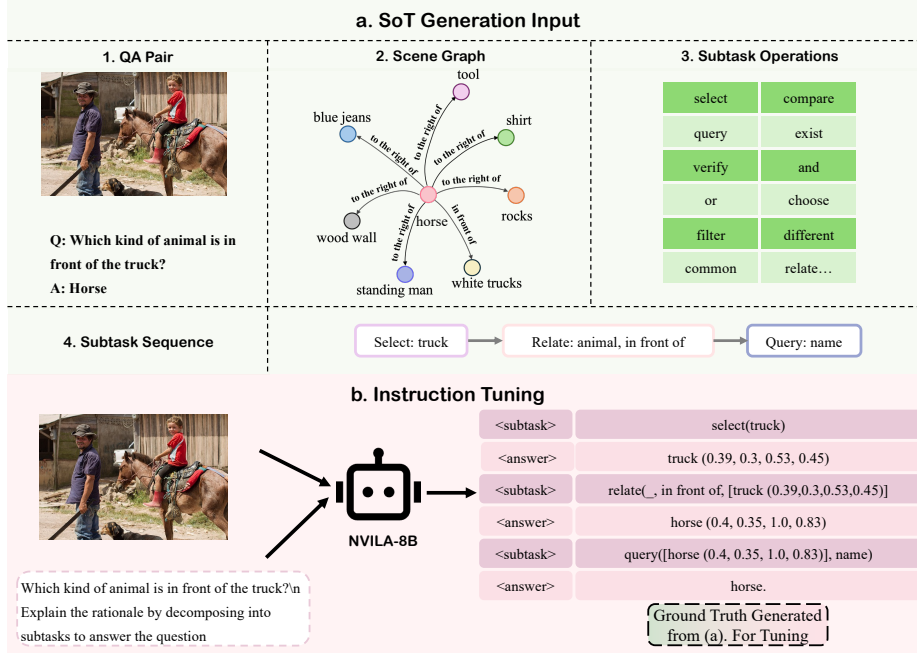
a. SoT Generation Input

1. QA Pair

Q: Which kind of animal is in front of the truck?
A: Horse

2. Scene Graph

tool
blue jeans
shirt
to the right of
to the right of
to the right of
to the right of
to the right of
to the right of
to the right of
in front of
horse
rocks
wood wall
white trucks
standing man

3. Subtask Operations

| select | compare |
|---|---|
| query | exist |
| verify | and |
| or | choose |
| filter | different |
| common | relate… |

4. Subtask Sequence

Select: truck → Relate: animal, in front of → Query: name

b. Instruction Tuning

Which kind of animal is in front of the truck?\n Explain the rationale by decomposing into subtasks to answer the question

NVILA-8B

| <subtask> | select(truck) |
|---|---|
| <answer> | truck (0.39, 0.3, 0.53, 0.45) |
| <subtask> | relate(_, in front of, [truck (0.39,0.3,0.53,0.45)] |
| <answer> | horse (0.4, 0.35, 1.0, 0.83) |
| <subtask> | query([horse (0.4, 0.35, 1.0, 0.83)], name) |
| <answer> | horse. |

Ground Truth Generated from (a). For Tuning